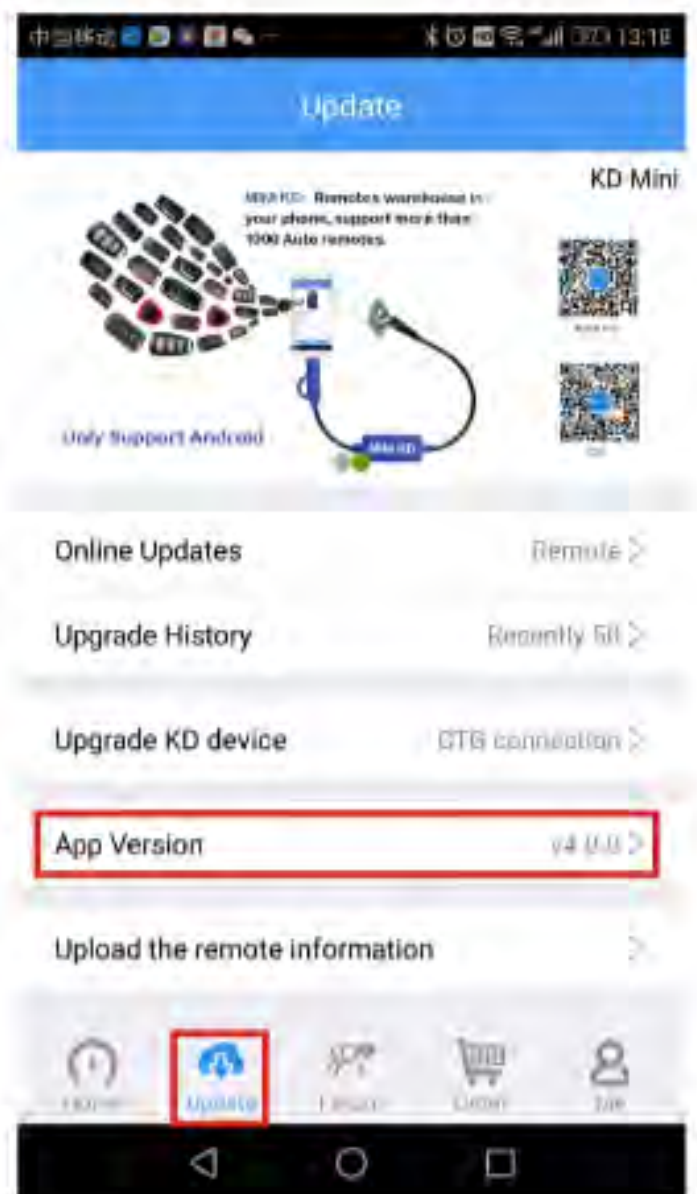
中国移动 13:18

Update

KD Mini

MINI KD: Remotes warehouse in your phone, support more than 1000 Auto remotes.

Only Support Android

MINI KD

Online Updates
Remote >

Upgrade History
Recently 50 >

Upgrade KD device
OTG connection >

App Version
V4.0.0 >

Upload the remote information
>

Home
Update
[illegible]
Order
Me